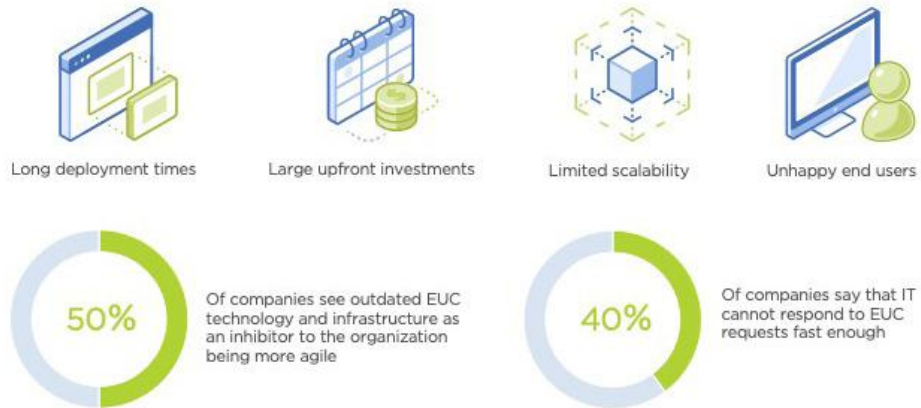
Long deployment times

Large upfront investments

Limited scalability

Unhappy end users

50%

Of companies see outdated EUC technology and infrastructure as an inhibitor to the organization being more agile

40%

Of companies say that IT cannot respond to EUC requests fast enough